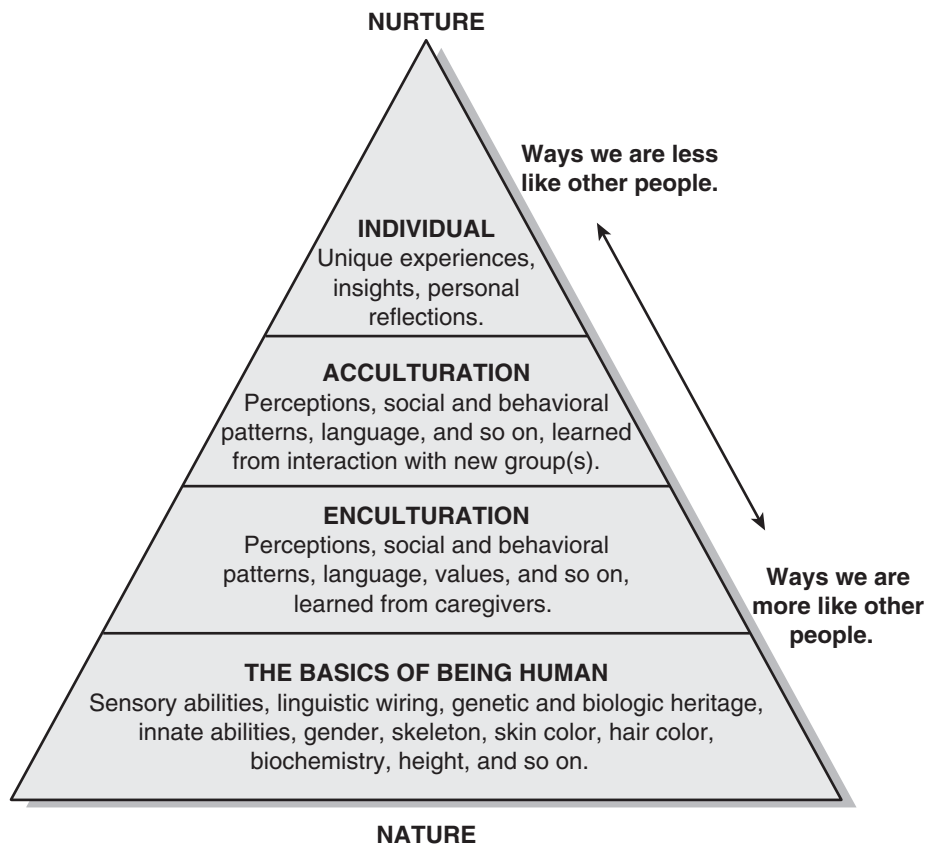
NURTURE

Ways we are less like other people.

INDIVIDUAL
Unique experiences, insights, personal reflections.

ACCULTURATION
Perceptions, social and behavioral patterns, language, and so on, learned from interaction with new group(s).

ENCULTURATION
Perceptions, social and behavioral patterns, language, values, and so on, learned from caregivers.

Ways we are more like other people.

THE BASICS OF BEING HUMAN
Sensory abilities, linguistic wiring, genetic and biologic heritage, innate abilities, gender, skeleton, skin color, hair color, biochemistry, height, and so on.

NATURE